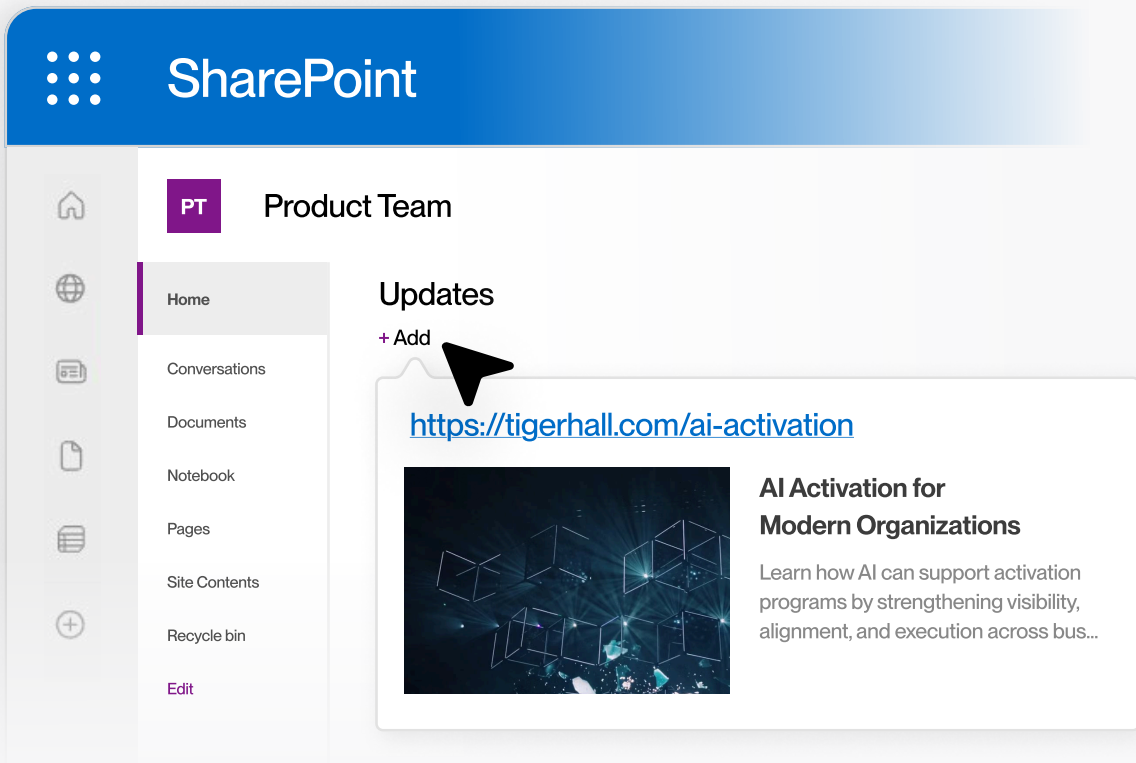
SharePoint

PT

Product Team

Home

Conversations

Documents

Notebook

Pages

Site Contents

Recycle bin

Edit

Updates

+ Add

https://tigerhall.com/ai-activation

AI Activation for Modern Organizations

Learn how AI can support activation programs by strengthening visibility, alignment, and execution across bus...